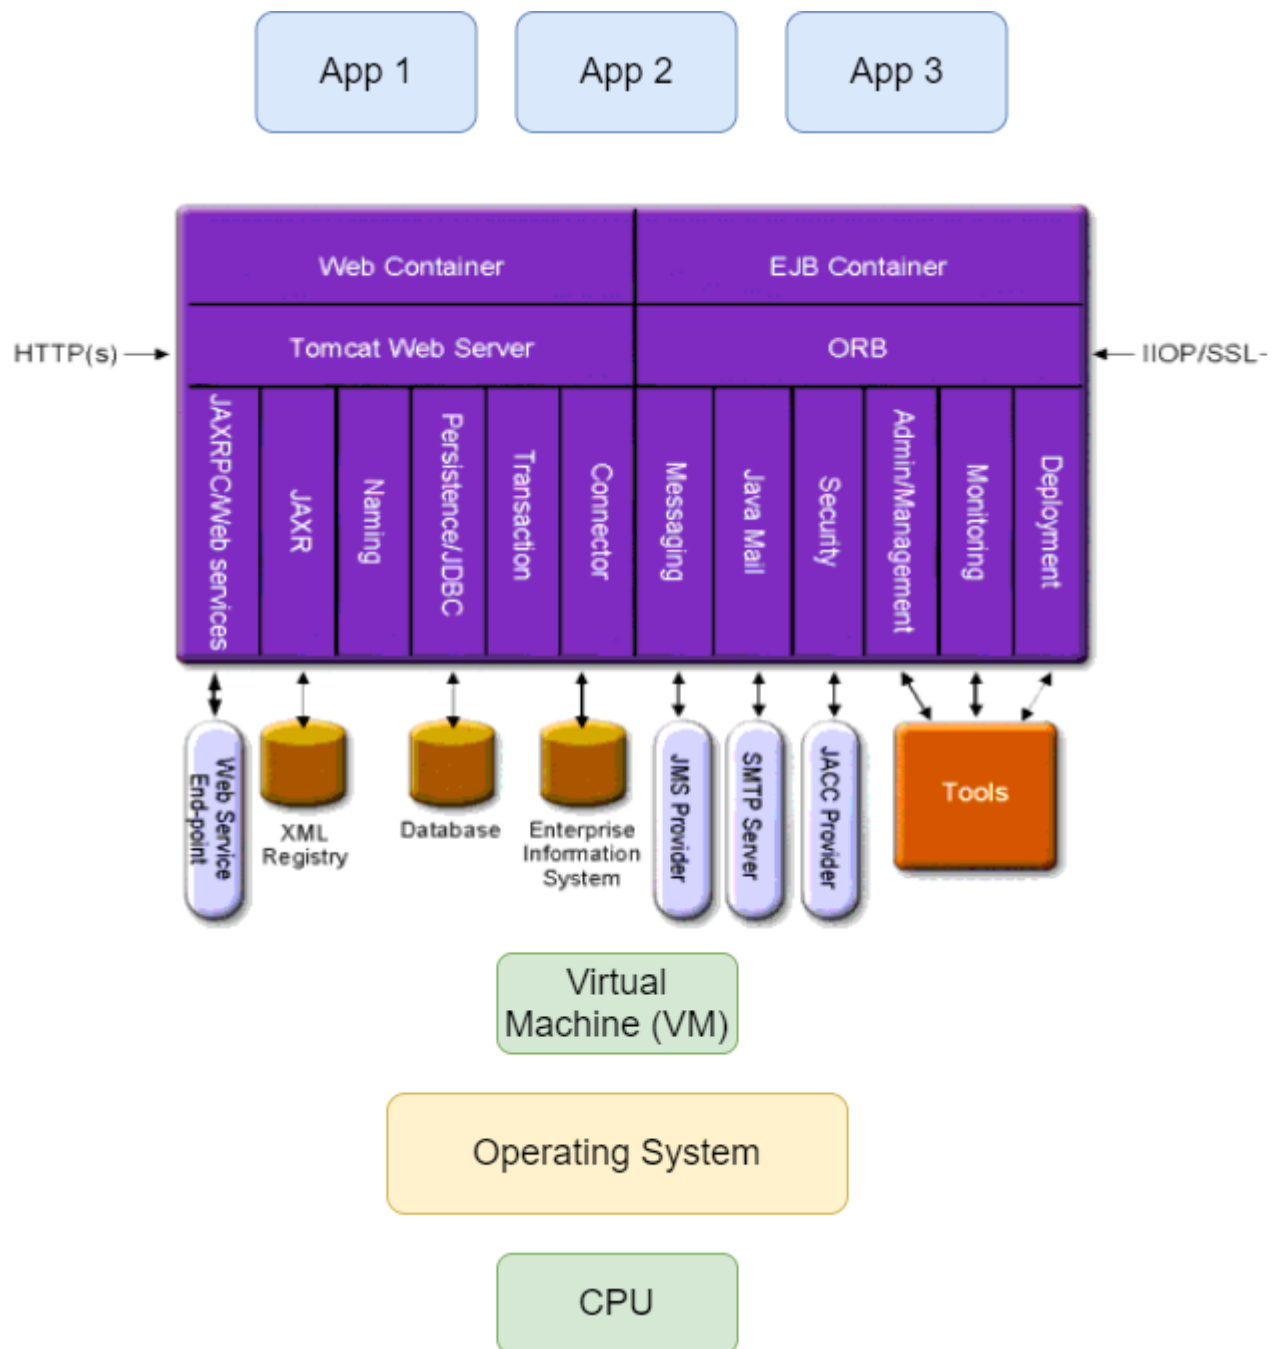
App 1
App 2
App 3

Web Container
EJB Container

HTTP(s)
Tomcat Web Server
ORB
IIOP/SSL-

JAXRPC/Web services
JAXR
Naming
Persistence/JDBC
Transaction
Connector
Messaging
Java Mail
Security
Admin/Management
Monitoring
Deployment

Web Service End-point
XML Registry
Database
Enterprise Information System
JMS Provider
SMTP Server
JACC Provider
Tools

Virtual Machine (VM)

Operating System

CPU